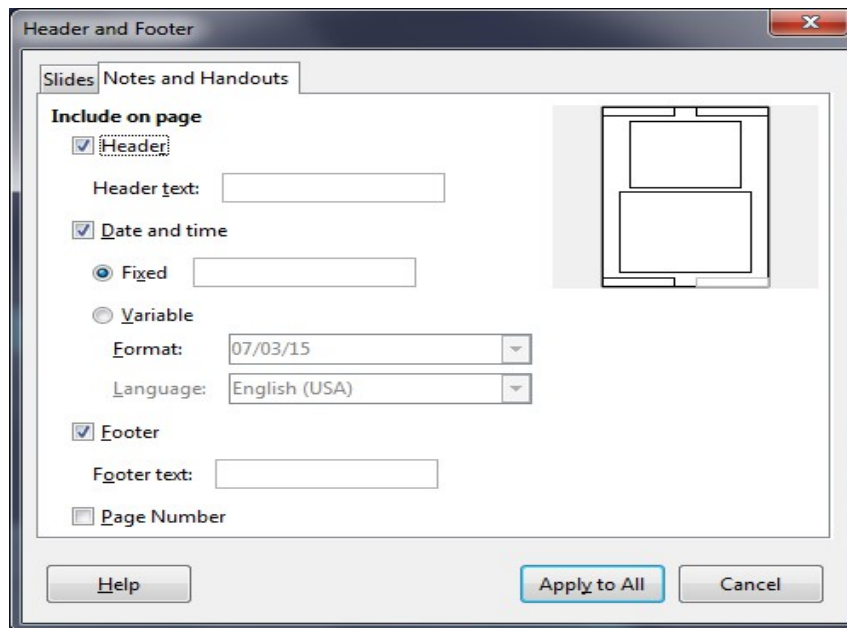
Header and Footer

Slides Notes and Handouts

Include on page

Header

Header text:

Date and time

Fixed

Variable

Format: 07/03/15

Language: English (USA)

Footer

Footer text:

Page Number

Help

Apply to All

Cancel